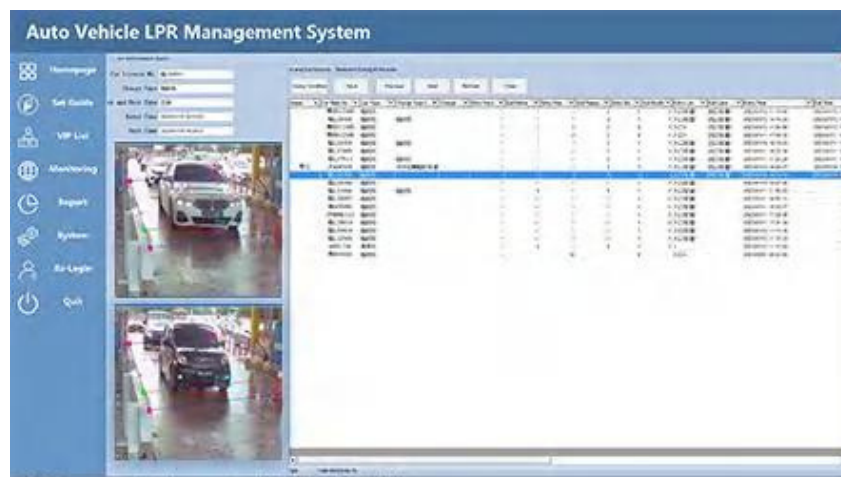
Auto Vehicle LPR Management System

Homepage

Set Guide

VIP List

Monitoring

Report

System

Re-Login

Quit

Car License No.

Group Type

Enter Time

Exit Time

Park Time

Query Condition

Next

Previous

Last

Refresh

Clear

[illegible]